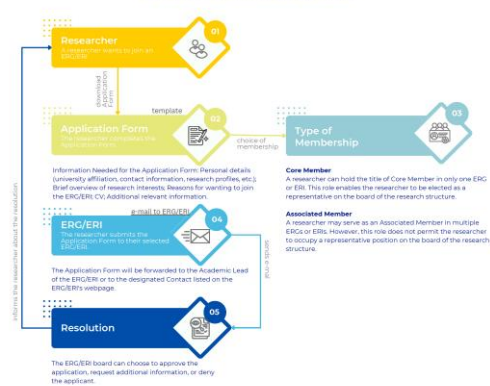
Researcher
A researcher wants to join an ERG/ERI

01

download Application Form

template

Application Form
The researcher completes the Application Form

02

choose of membership

Type of Membership

03

Information Needed for the Application Form: Personal details (university affiliation, contact information, research profiles, etc.); Brief overview of research interests; Reasons for wanting to join the ERG/ERI; CV; Additional relevant information.

Core Member
A researcher can hold the title of Core Member in only one ERG or ERI. This role enables the researcher to be elected as a representative on the board of the research structure.

Associated Member
A researcher may serve as an Associated Member in multiple ERGs or ERIs. However, this role does not permit the researcher to occupy a representative position on the board of the research structure.

e-mail to ERG/ERI

ERG/ERI
The researcher submits the Application Form to their selected ERG/ERI.

04

The Application Form will be forwarded to the Academic Lead of the ERG/ERI or to the designated Contact listed on the ERG/ERI's webpage.

sends e-mail

Informs the researcher about the resolution

Resolution

05

The ERG/ERI board can choose to approve the application, request additional information, or deny the applicant.